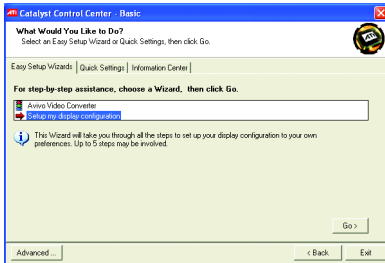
Catalyst Control Center - Basic

What Would You Like to Do?
Select an Easy Setup Wizard or Quick Settings, then click Go.

ATI

Easy Setup Wizards | Quick Settings | Information Center

For step-by-step assistance, choose a Wizard, then click Go.

Avivo Video Converter
Setup my display configuration

This Wizard will take you through all the steps to set up your display configuration to your own preferences. Up to 5 steps may be involved.

Go >

Advanced ...

< Back

Exit